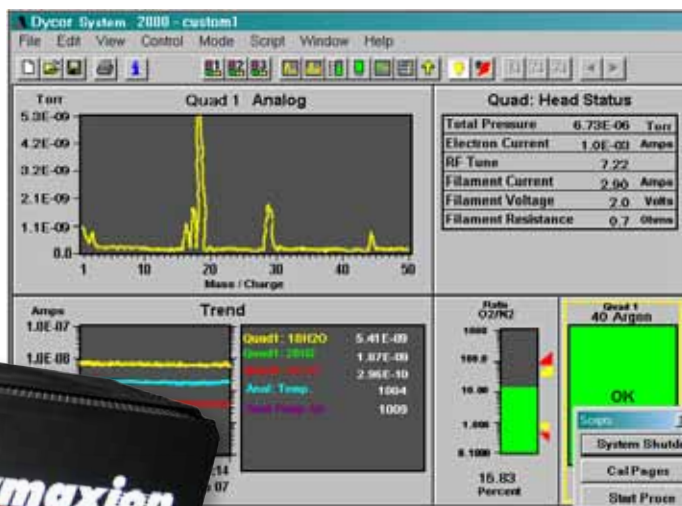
Dycor System 2000 - custom1

File Edit View Control Mode Script Window Help

Quad 1 Analog

Torr
5.3E-09
4.2E-09
3.2E-09
2.1E-09
1.1E-09
0.0

1 10 20 30 40 50
Mass / Charge

Quad: Head Status

| Total Pressure | 6.73E-06 | Torr |
|---|---|---|
| Electron Current | 1.0E-03 | Amps |
| RF Tune | 7.22 | |
| Filament Current | 2.90 | Amps |
| Filament Voltage | 2.0 | Volts |
| Filament Resistance | 0.7 | Ohms |

Trend

Amps
1.0E-07
1.0E-08

Quad1: 18H2O 5.41E-09
Quad1: 28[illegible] 1.87E-09
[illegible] 2.96E-10
Anal. Temp. 1004
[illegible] 1009

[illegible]14
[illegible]07

Ratio
O2/N2
1000
100.0
10.00
1.000
0.1000
15.83
Percent

Quad 1
40 Argon

OK

Scrip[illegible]

System Shutd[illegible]

Cal Pages

Start Proce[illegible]

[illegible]maxion